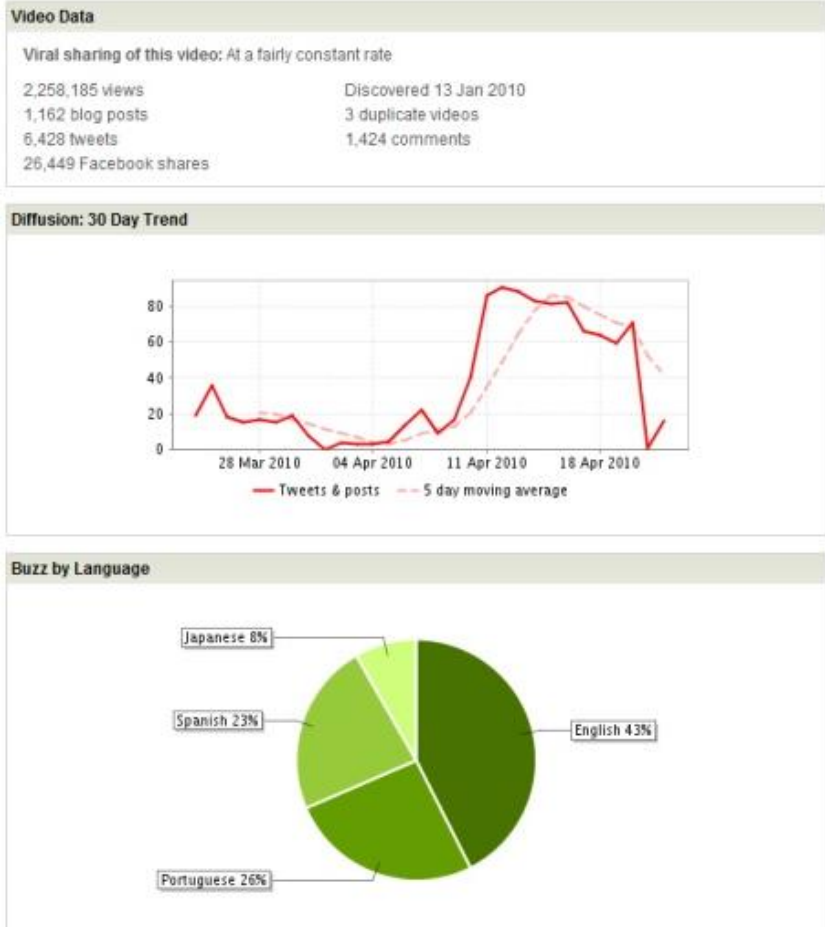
Video Data

Viral sharing of this video: At a fairly constant rate

2,258,185 views
1,162 blog posts
6,428 tweets
26,449 Facebook shares

Discovered 13 Jan 2010
3 duplicate videos
1,424 comments

Diffusion: 30 Day Trend

80
60
40
20
0

28 Mar 2010
04 Apr 2010
11 Apr 2010
18 Apr 2010

Tweets & posts
5 day moving average

Buzz by Language

Japanese 8%
Spanish 23%
English 43%
Portuguese 26%